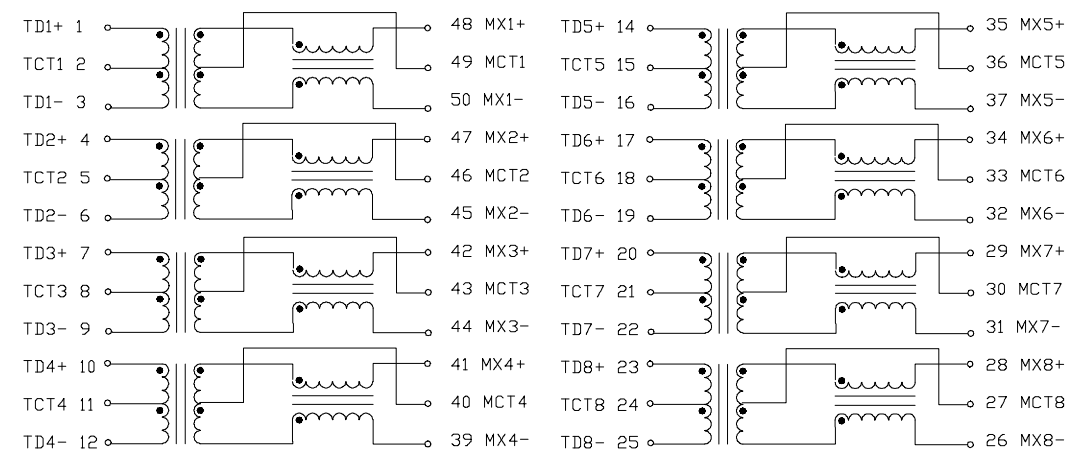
TD1+ 1
TCT1 2
TD1- 3
48 MX1+
49 MCT1
50 MX1-

TD2+ 4
TCT2 5
TD2- 6
47 MX2+
46 MCT2
45 MX2-

TD3+ 7
TCT3 8
TD3- 9
42 MX3+
43 MCT3
44 MX3-

TD4+ 10
TCT4 11
TD4- 12
41 MX4+
40 MCT4
39 MX4-

TD5+ 14
TCT5 15
TD5- 16
35 MX5+
36 MCT5
37 MX5-

TD6+ 17
TCT6 18
TD6- 19
34 MX6+
33 MCT6
32 MX6-

TD7+ 20
TCT7 21
TD7- 22
29 MX7+
30 MCT7
31 MX7-

TD8+ 23
TCT8 24
TD8- 25
28 MX8+
27 MCT8
26 MX8-